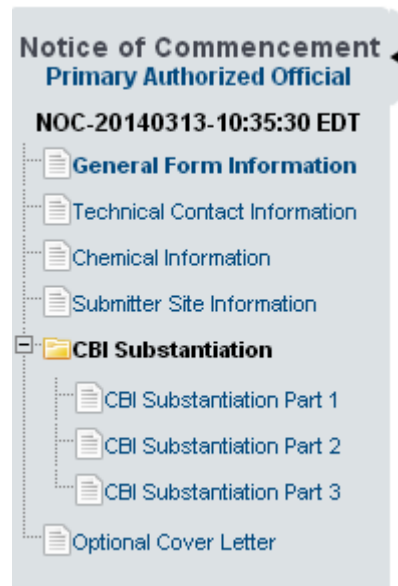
Notice of Commencement
Primary Authorized Official

NOC-20140313-10:35:30 EDT

General Form Information
Technical Contact Information
Chemical Information
Submitter Site Information
CBI Substantiation
CBI Substantiation Part 1
CBI Substantiation Part 2
CBI Substantiation Part 3
Optional Cover Letter